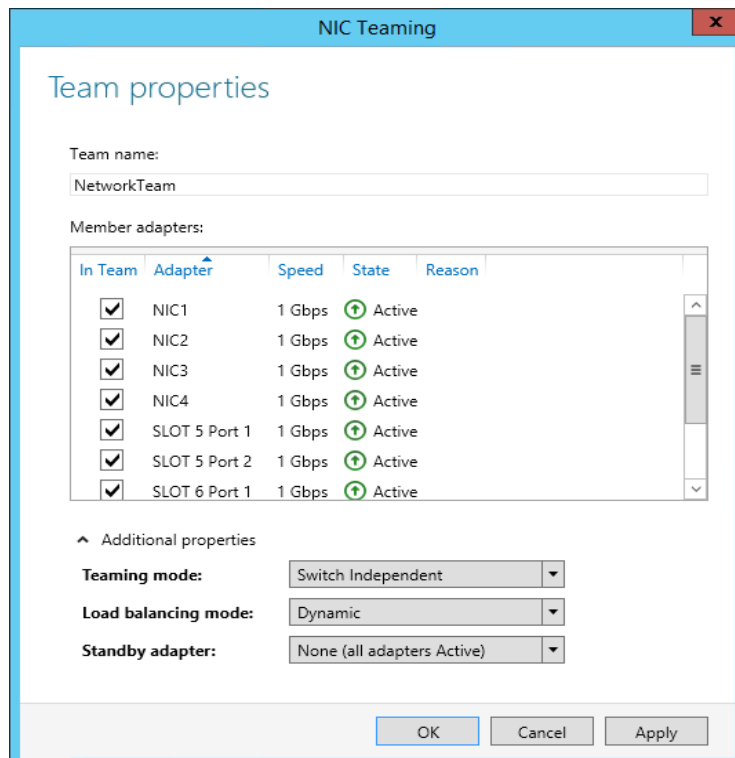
NIC Teaming

Team properties

Team name:

NetworkTeam

Member adapters:

| In Team | Adapter | Speed | State | Reason |
|---|---|---|---|---|
| ✓ | NIC1 | 1 Gbps | Active | |
| ✓ | NIC2 | 1 Gbps | Active | |
| ✓ | NIC3 | 1 Gbps | Active | |
| ✓ | NIC4 | 1 Gbps | Active | |
| ✓ | SLOT 5 Port 1 | 1 Gbps | Active | |
| ✓ | SLOT 5 Port 2 | 1 Gbps | Active | |
| ✓ | SLOT 6 Port 1 | 1 Gbps | Active | |

Additional properties

Teaming mode: Switch Independent

Load balancing mode: Dynamic

Standby adapter: None (all adapters Active)

OK Cancel Apply